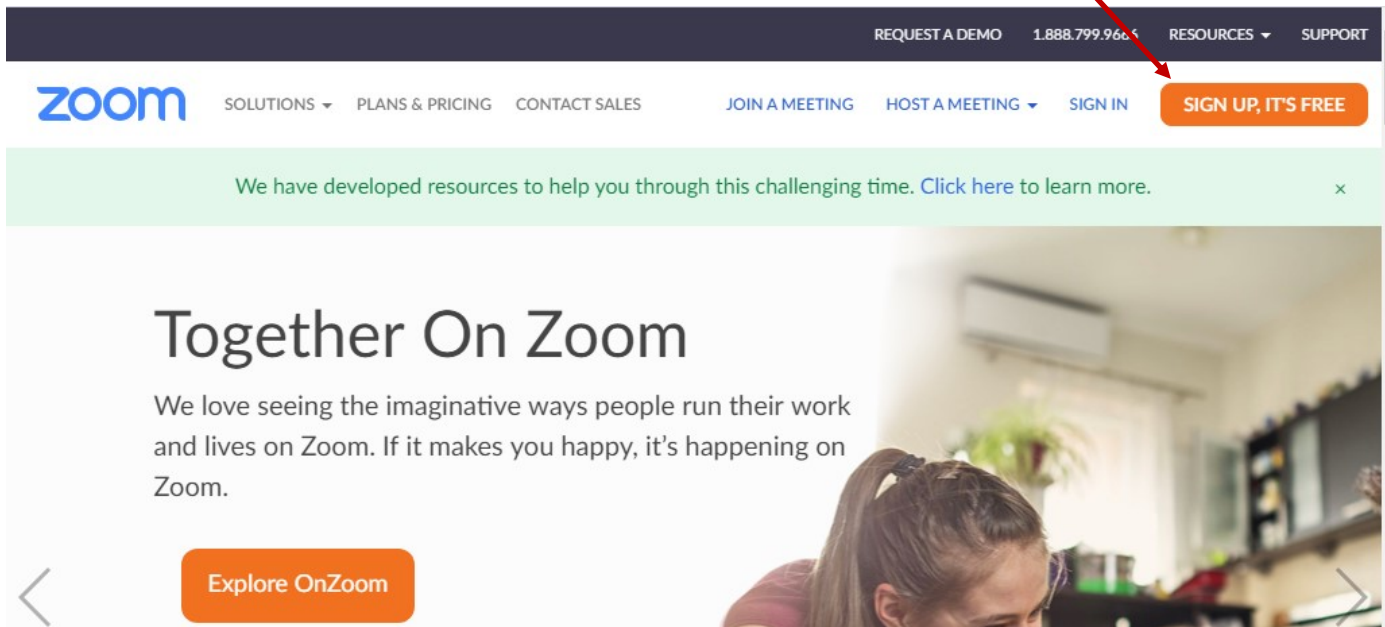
REQUEST A DEMO 1.888.799.9666 RESOURCES SUPPORT

zoom SOLUTIONS PLANS & PRICING CONTACT SALES JOIN A MEETING HOST A MEETING SIGN IN SIGN UP, IT'S FREE

We have developed resources to help you through this challenging time. Click here to learn more. ×

Together On Zoom

We love seeing the imaginative ways people run their work and lives on Zoom. If it makes you happy, it's happening on Zoom.

Explore OnZoom